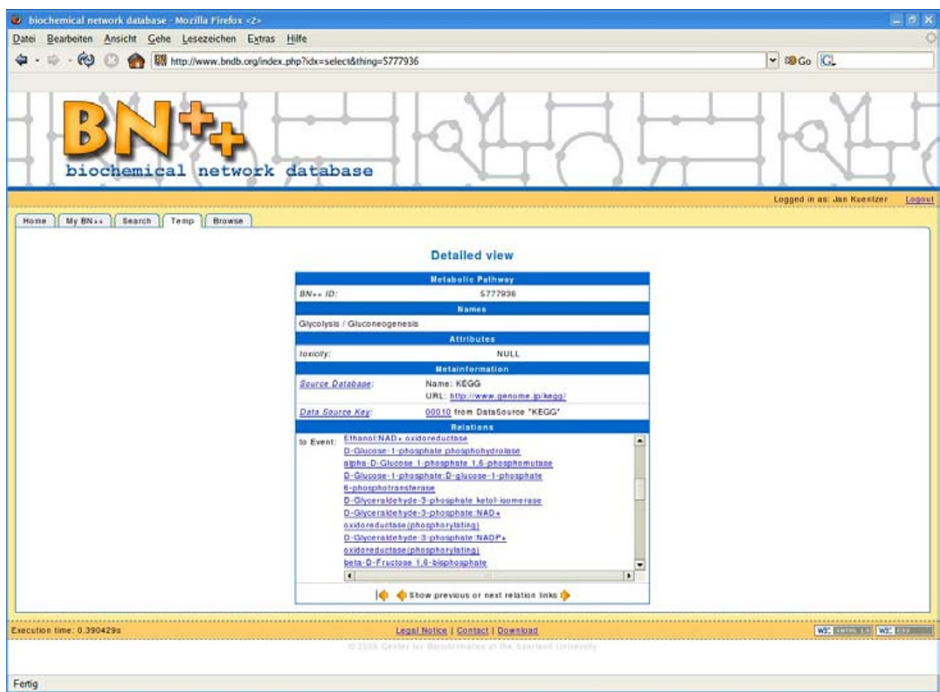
biochemical network database - Mozilla Firefox <2>

Datei Bearbeiten Ansicht Gehe Lesezeichen Extras Hilfe

http://www.bndb.org/index.php?idx=select&thing=5777936

Go G

BN++
biochemical network database

Logged in as: Jan Kuentzer Logout

Home | My BN++ | Search | Temp | Browse

Detailed view

Metabolic Pathway

| BN++ ID: | 5777936 |
|---|---|

Names

Glycolysis / Gluconeogenesis

Attributes

| toxicity: | NULL |
|---|---|

Metainformation

| Source Database: | Name: KEGG URL: http://www.genome.jp/kegg/ |
|---|---|
| Data Source Key: | 00010 from DataSource "KEGG" |

Relations

to Event: Ethanol:NAD+ oxidoreductase
D-Glucose-1-phosphate phosphohydrolase
alpha-D-Glucose 1-phosphate 1,6-phosphomutase
D-Glucose-1-phosphate:D-glucose-1-phosphate 6-phosphotransferase
D-Glyceraldehyde-3-phosphate ketol-isomerase
D-Glyceraldehyde-3-phosphate:NAD+ oxidoreductase(phosphorylating)
D-Glyceraldehyde-3-phosphate:NADP+ oxidoreductase(phosphorylating)
beta-D-Fructose 1,6-bisphosphate

Show previous or next relation links

Execution time: 0.390429s

Legal Notice | Contact | Download

W3C XHTML 1.0 W3C CSS

© 2006 Center for Bioinformatics at the Saarland University

Fertig